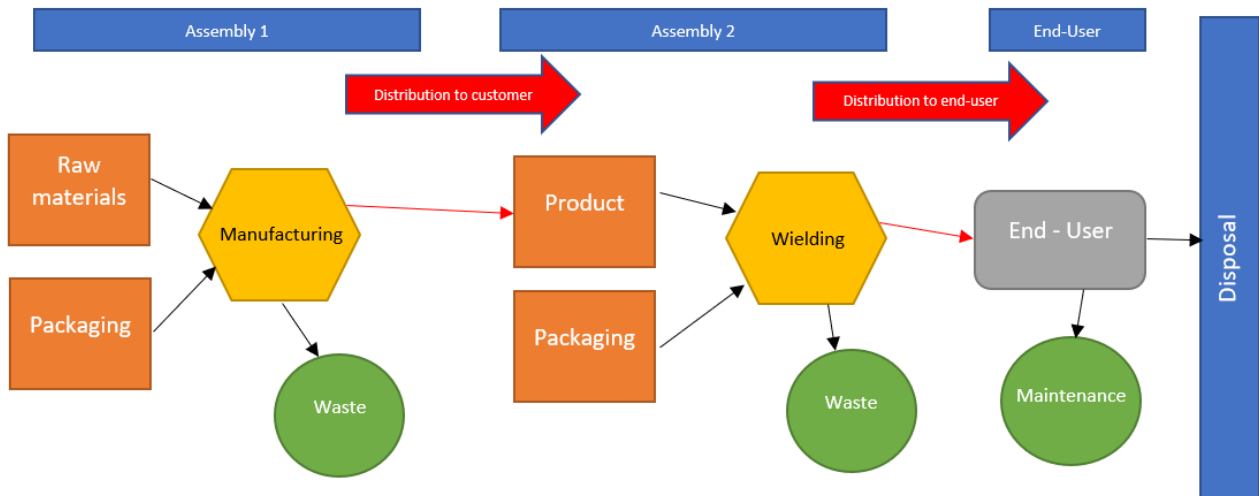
Assembly 1

Assembly 2

End-User

Disposal

Distribution to customer

Distribution to end-user

Raw materials

Packaging

Manufacturing

Waste

Product

Packaging

Wielding

Waste

End - User

Maintenance